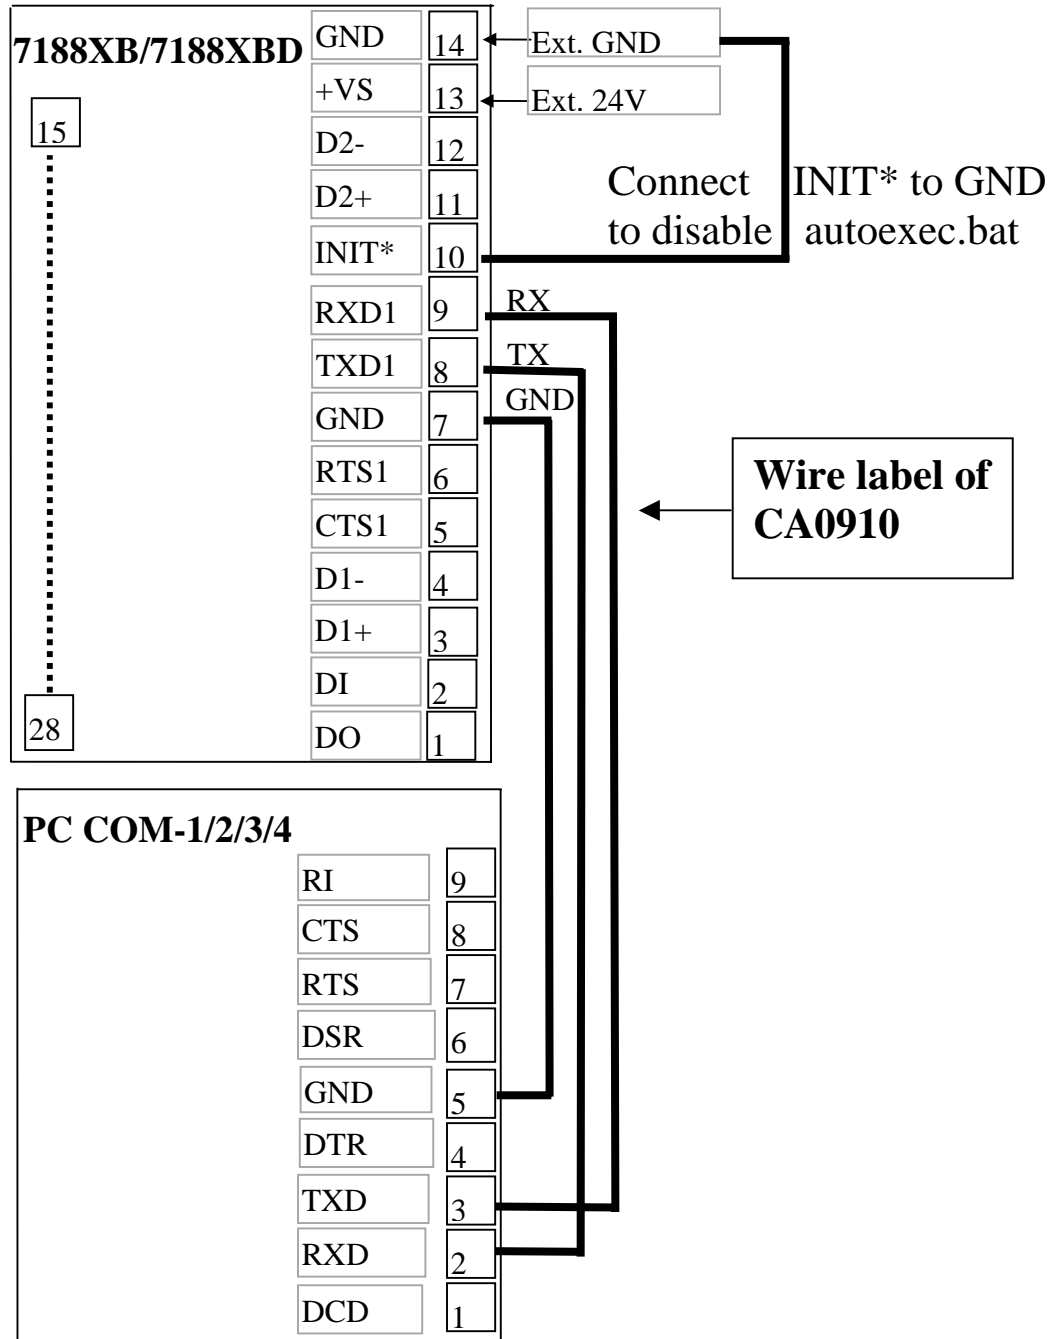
7188XB/7188XBD

15

28

| GND | 14 |
|---|---|
| +VS | 13 |
| D2- | 12 |
| D2+ | 11 |
| INIT* | 10 |
| RXD1 | 9 |
| TXD1 | 8 |
| GND | 7 |
| RTS1 | 6 |
| CTS1 | 5 |
| D1- | 4 |
| D1+ | 3 |
| DI | 2 |
| DO | 1 |

Ext. GND
Ext. 24V

Connect INIT* to GND to disable autoexec.bat

RX
TX
GND

Wire label of CA0910

PC COM-1/2/3/4

| RI | 9 |
|---|---|
| CTS | 8 |
| RTS | 7 |
| DSR | 6 |
| GND | 5 |
| DTR | 4 |
| TXD | 3 |
| RXD | 2 |
| DCD | 1 |